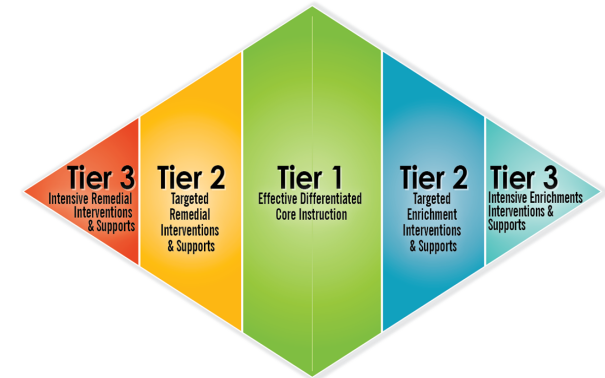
Tier 3
Intensive Remedial Interventions & Supports

Tier 2
Targeted Remedial Interventions & Supports

Tier 1
Effective Differentiated Core Instruction

Tier 2
Targeted Enrichment Interventions & Supports

Tier 3
Intensive Enrichments Interventions & Supports